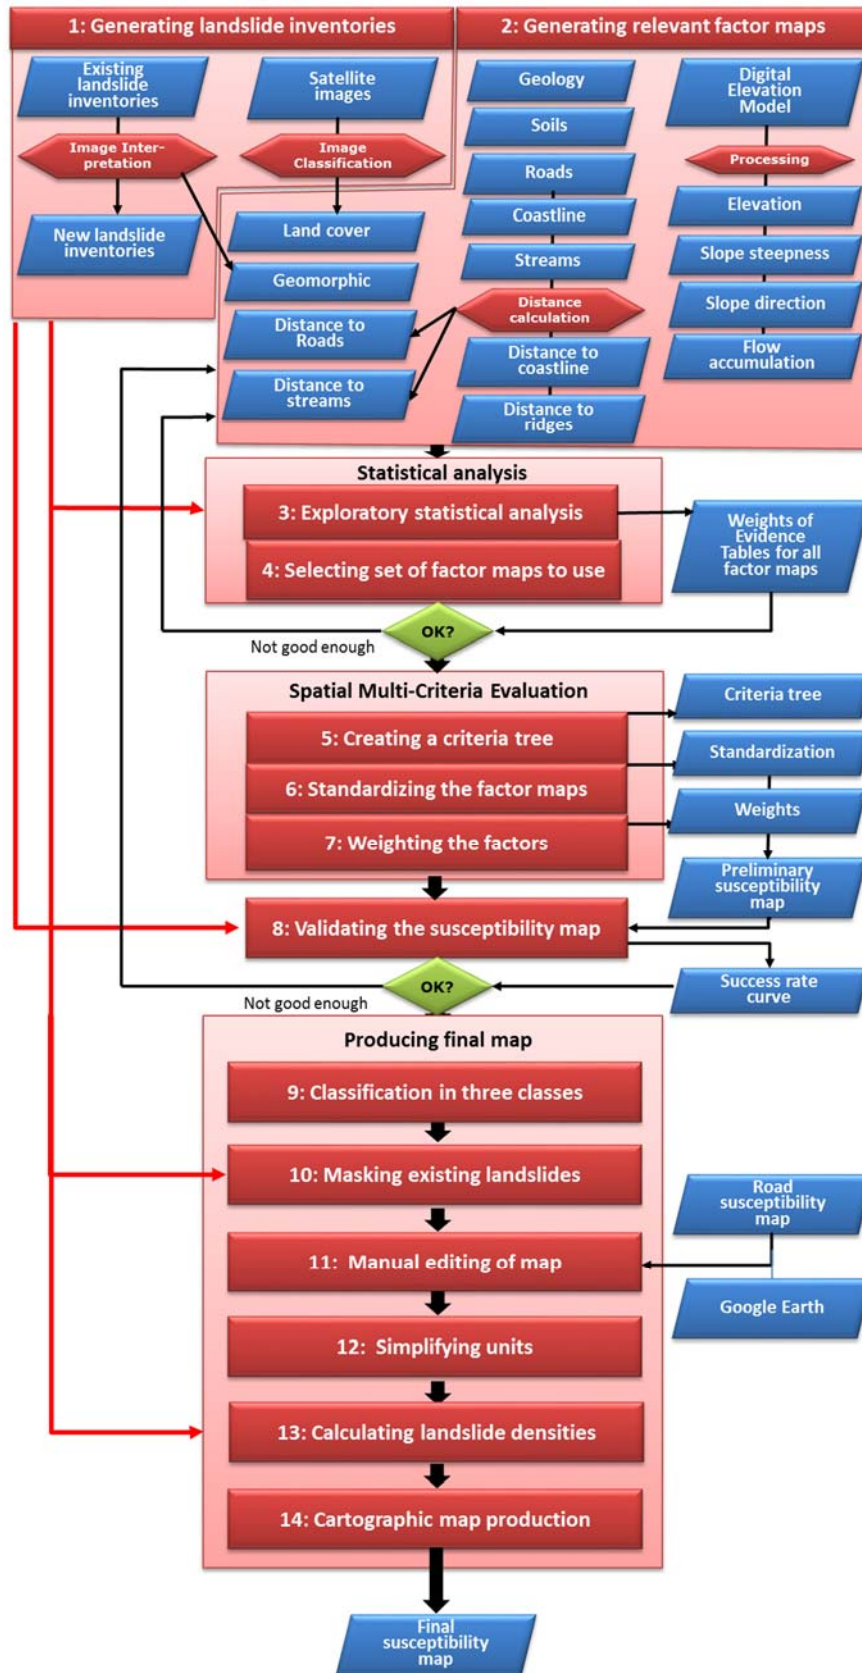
1: Generating landslide inventories

2: Generating relevant factor maps

Existing landslide inventories

Satellite images

Image Interpretation

Image Classification

New landslide inventories

Land cover

Geomorphic

Distance to Roads

Distance to streams

Geology

Soils

Roads

Coastline

Streams

Distance calculation

Distance to coastline

Distance to ridges

Digital Elevation Model

Processing

Elevation

Slope steepness

Slope direction

Flow accumulation

Statistical analysis

3: Exploratory statistical analysis

4: Selecting set of factor maps to use

Weights of Evidence Tables for all factor maps

Not good enough

OK?

Spatial Multi-Criteria Evaluation

5: Creating a criteria tree

6: Standardizing the factor maps

7: Weighting the factors

Criteria tree

Standardization

Weights

Preliminary susceptibility map

8: Validating the susceptibility map

Success rate curve

Not good enough

OK?

Producing final map

9: Classification in three classes

10: Masking existing landslides

11: Manual editing of map

12: Simplifying units

13: Calculating landslide densities

14: Cartographic map production

Road susceptibility map

Google Earth

Final susceptibility map